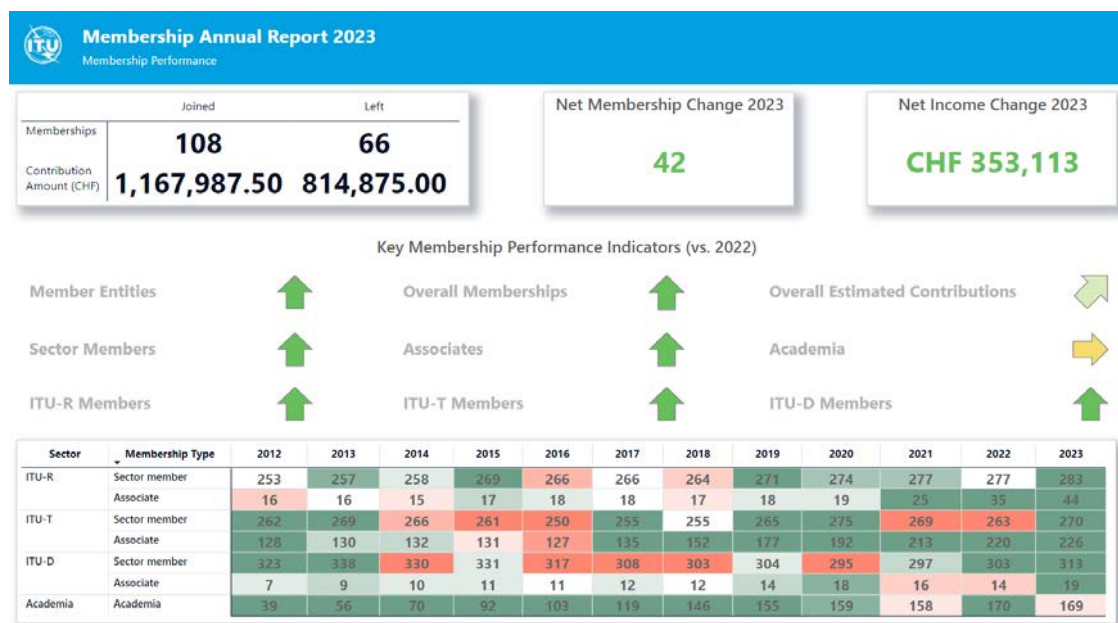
ITU

Membership Annual Report 2023

Membership Performance

| | Joined | Left |
|---|---|---|
| Memberships | 108 | 66 |
| Contribution Amount (CHF) | 1,167,987.50 | 814,875.00 |

Net Membership Change 2023

42

Net Income Change 2023

CHF 353,113

Key Membership Performance Indicators (vs. 2022)

Member Entities

Overall Memberships

Overall Estimated Contributions

Sector Members

Associates

Academia

ITU-R Members

ITU-T Members

ITU-D Members

| Sector | Membership Type | 2012 | 2013 | 2014 | 2015 | 2016 | 2017 | 2018 | 2019 | 2020 | 2021 | 2022 | 2023 |
|---|---|---|---|---|---|---|---|---|---|---|---|---|---|
| ITU-R | Sector member | 253 | 257 | 258 | 269 | 266 | 266 | 264 | 271 | 274 | 277 | 277 | 283 |
| | Associate | 16 | 16 | 15 | 17 | 18 | 18 | 17 | 18 | 19 | 25 | 35 | 44 |
| ITU-T | Sector member | 262 | 269 | 266 | 261 | 250 | 255 | 255 | 265 | 275 | 269 | 263 | 270 |
| | Associate | 128 | 130 | 132 | 131 | 127 | 135 | 152 | 177 | 192 | 213 | 220 | 226 |
| ITU-D | Sector member | 323 | 338 | 330 | 331 | 317 | 308 | 303 | 304 | 295 | 297 | 303 | 313 |
| | Associate | 7 | 9 | 10 | 11 | 11 | 12 | 12 | 14 | 18 | 16 | 14 | 19 |
| Academia | Academia | 39 | 56 | 70 | 92 | 103 | 119 | 146 | 155 | 159 | 158 | 170 | 169 |